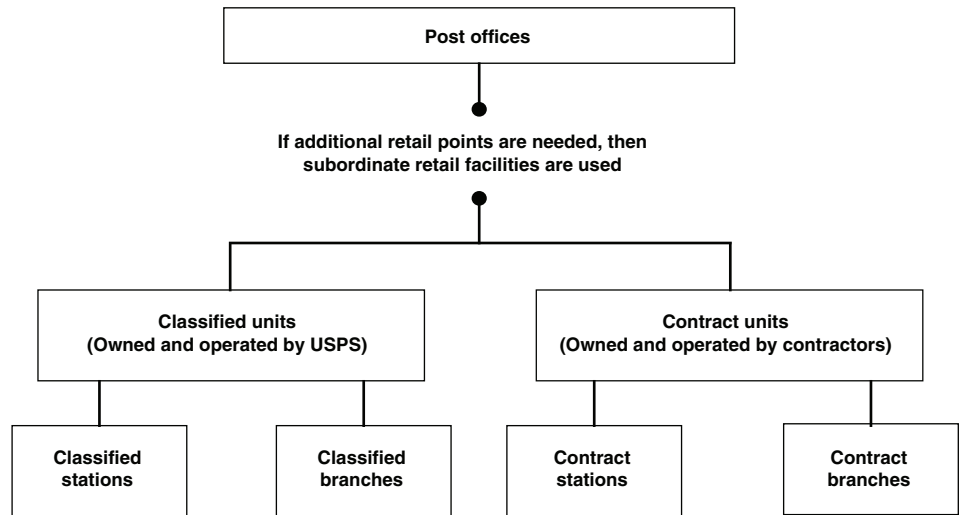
Post offices

If additional retail points are needed, then subordinate retail facilities are used

Classified units
(Owned and operated by USPS)

Contract units
(Owned and operated by contractors)

Classified stations

Classified branches

Contract stations

Contract branches